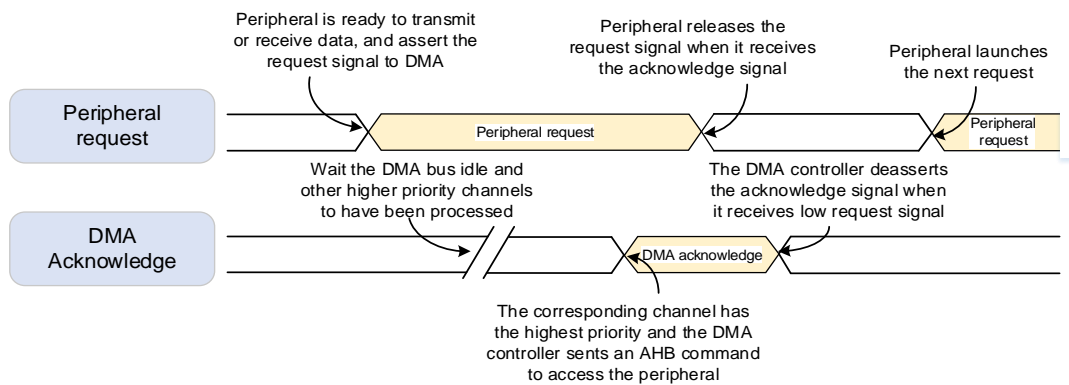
Peripheral is ready to transmit or receive data, and assert the request signal to DMA

Peripheral releases the request signal when it receives the acknowledge signal

Peripheral launches the next request

Peripheral request

Peripheral request

Peripheral request

Wait the DMA bus idle and other higher priority channels to have been processed

The DMA controller deasserts the acknowledge signal when it receives low request signal

DMA Acknowledge

DMA acknowledge

The corresponding channel has the highest priority and the DMA controller sents an AHB command to access the peripheral